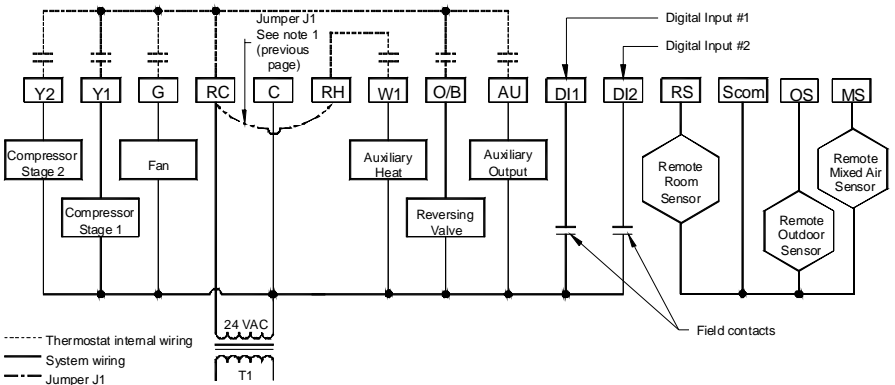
Jumper J1
See note 1
(previous
page)

Digital Input #1

Digital Input #2

Y2
Y1
G
RC
C
RH
W1
O/B
AU
DI1
DI2
RS
Scom
OS
MS

Compressor Stage 2

Fan

Compressor Stage 1

Auxiliary Heat

Reversing Valve

Auxiliary Output

Remote Room Sensor

Remote Outdoor Sensor

Remote Mixed Air Sensor

24 VAC

T1

Field contacts

Thermostat internal wiring
System wiring
Jumper J1